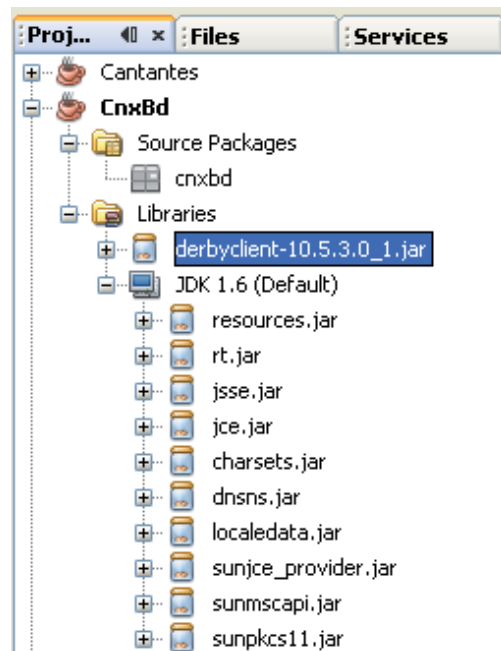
Proj... ◀▮ × Files Services

Cantantes
CnxBd
Source Packages
cnxbd
Libraries
derbyclient-10.5.3.0_1.jar
JDK 1.6 (Default)
resources.jar
rt.jar
jsse.jar
jce.jar
charsets.jar
dnsns.jar
localedata.jar
sunjce_provider.jar
sunmscapi.jar
sunpkcs11.jar